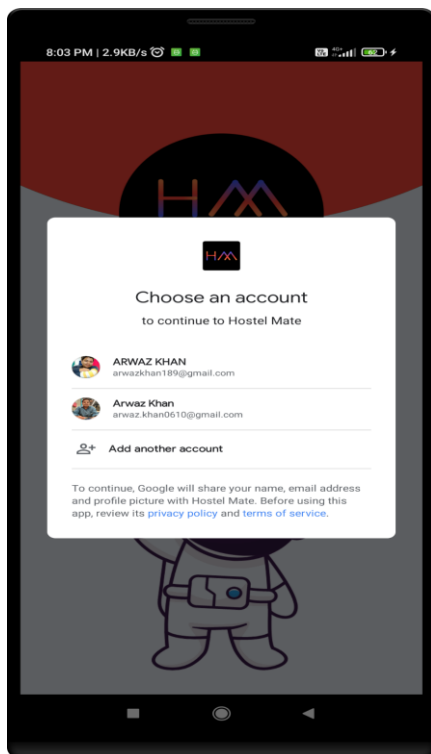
8:03 PM | 2.9KB/s

HM

Choose an account
to continue to Hostel Mate

ARWAZ KHAN
arwazkhan189@gmail.com

Arwaz Khan
arwaz.khan0610@gmail.com

Add another account

To continue, Google will share your name, email address and profile picture with Hostel Mate. Before using this app, review its privacy policy and terms of service.